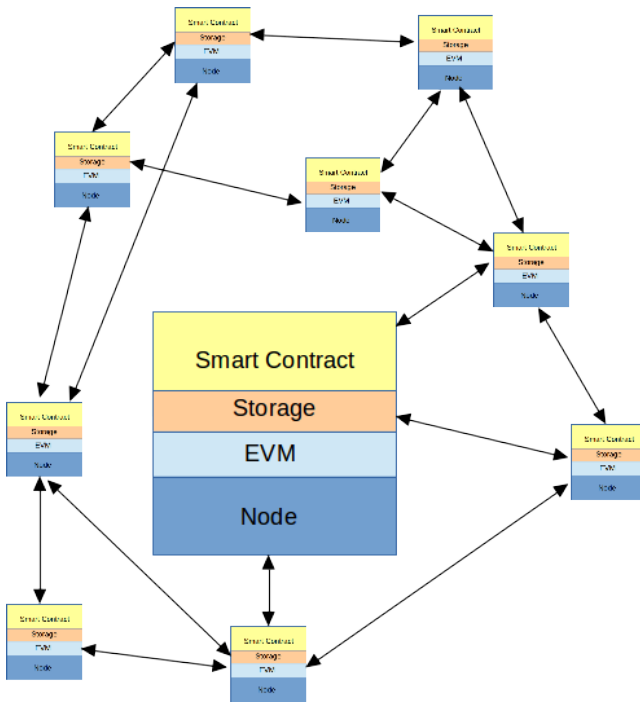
Smart Contract
Storage
EVM
Node

Smart Contract
Storage
EVM
Node

Smart Contract
Storage
EVM
Node

Smart Contract
Storage
EVM
Node

Smart Contract
Storage
EVM
Node

Smart Contract
Storage
EVM
Node

Smart Contract
Storage
EVM
Node

Smart Contract
Storage
EVM
Node

Smart Contract
Storage
EVM
Node

Smart Contract
Storage
EVM
Node